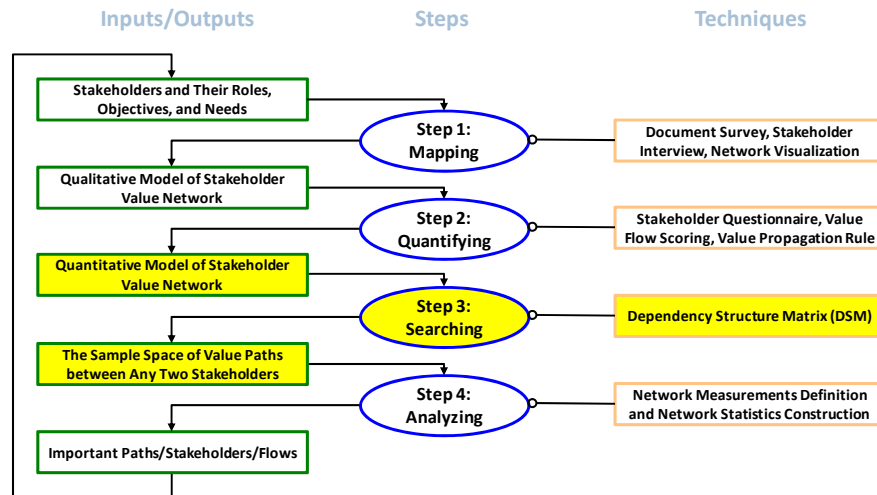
Inputs/Outputs

Steps

Techniques

Stakeholders and Their Roles, Objectives, and Needs

Step 1: Mapping

Document Survey, Stakeholder Interview, Network Visualization

Qualitative Model of Stakeholder Value Network

Step 2: Quantifying

Stakeholder Questionnaire, Value Flow Scoring, Value Propagation Rule

Quantitative Model of Stakeholder Value Network

Step 3: Searching

Dependency Structure Matrix (DSM)

The Sample Space of Value Paths between Any Two Stakeholders

Step 4: Analyzing

Network Measurements Definition and Network Statistics Construction

Important Paths/Stakeholders/Flows